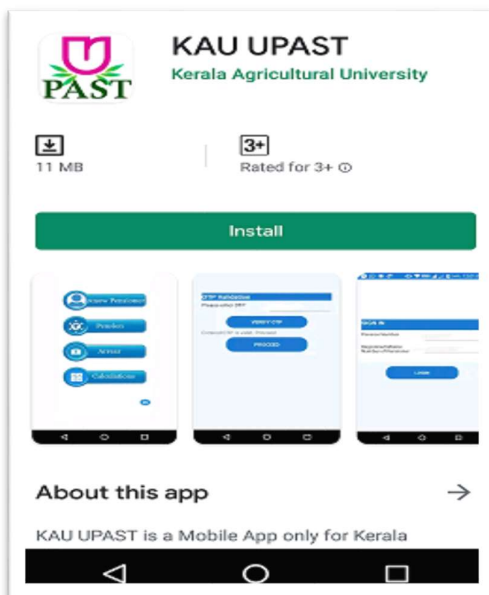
U
PAST

KAU UPAST
Kerala Agricultural University

11 MB

3+
Rated for 3+ ⓘ

Install

Know Pensioner
Pension
Arrear
Calculation

OTP Validation
Please enter OTP
VERIFY OTP
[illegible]
PROCEED

SIGN IN
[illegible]
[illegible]
LOGIN

About this app →

KAU UPAST is a Mobile App only for Kerala